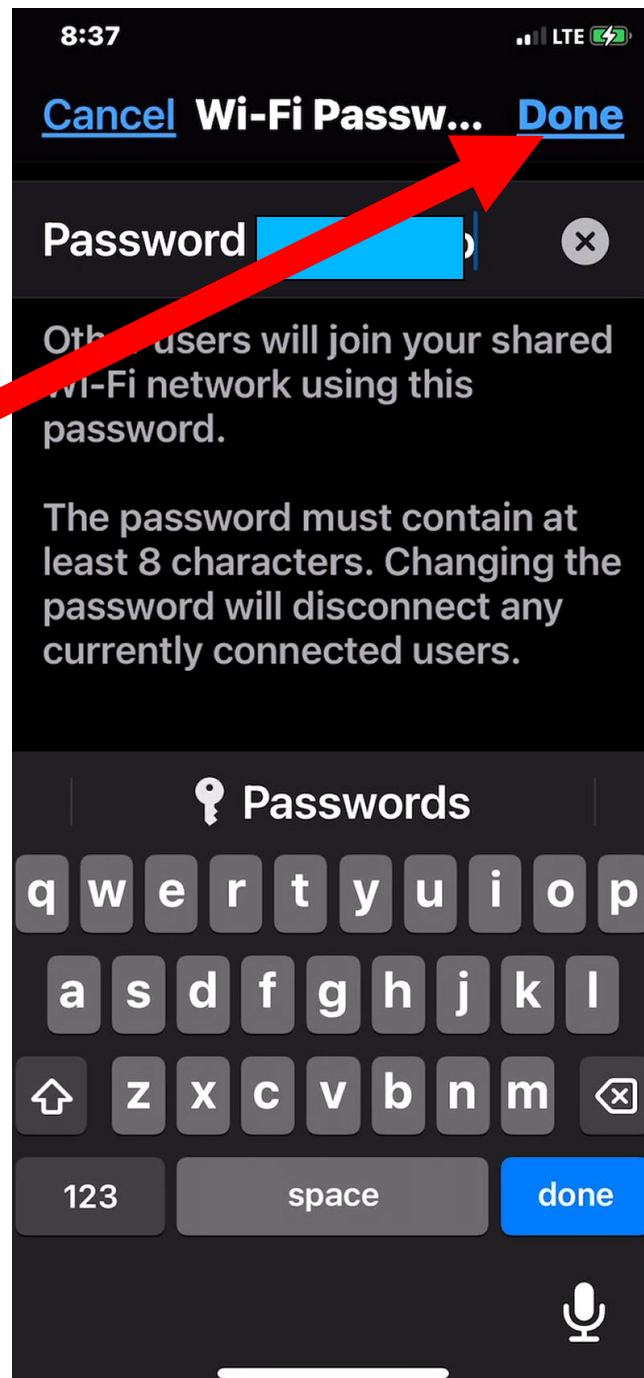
8:37 LTE

Cancel Wi-Fi Passw... Done

Password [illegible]

Oth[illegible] users will join your shared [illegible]i-Fi network using this password.

The password must contain at least 8 characters. Changing the password will disconnect any currently connected users.

Passwords

q w e r t y u i o p
a s d f g h j k l
z x c v b n m
123 space done